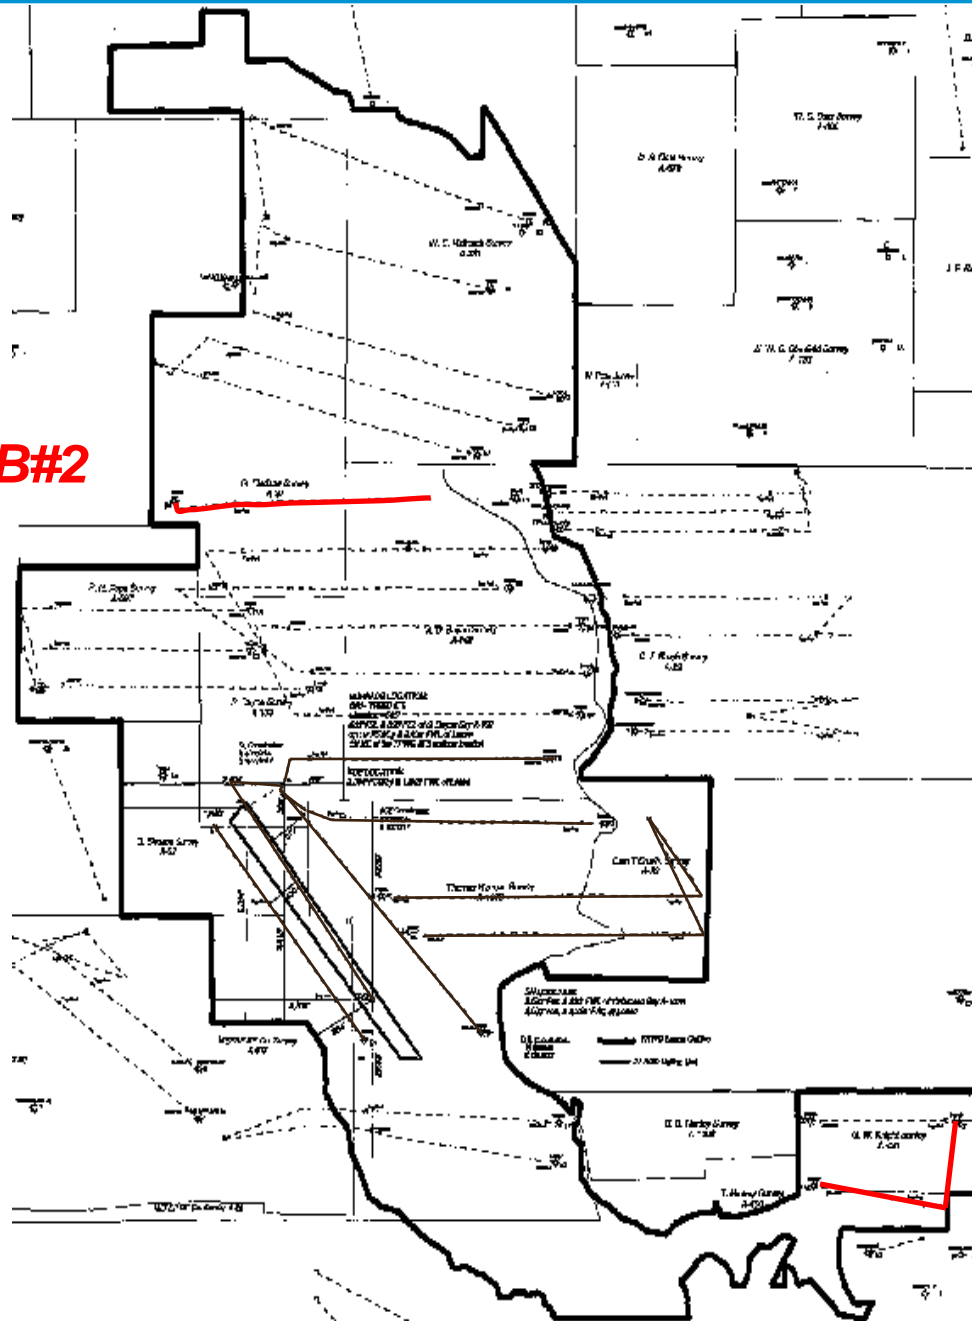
B#2

W. S. Hollowell Survey

N. Frey Survey

G. Wallace Survey

R. D. Blackburn Survey

C. J. Rush Survey

S. Simpson Survey

Thomas Morgan Survey

Cam T Crush Survey

E. E. Hanley Survey

T. Henley Survey

G. W. Knight Survey

W. W. G. Old Survey

W. G. Smith Survey

J. F. A.

SURFACE LOCATION

BOTTOM HOLE LOCATION

LEGEND

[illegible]